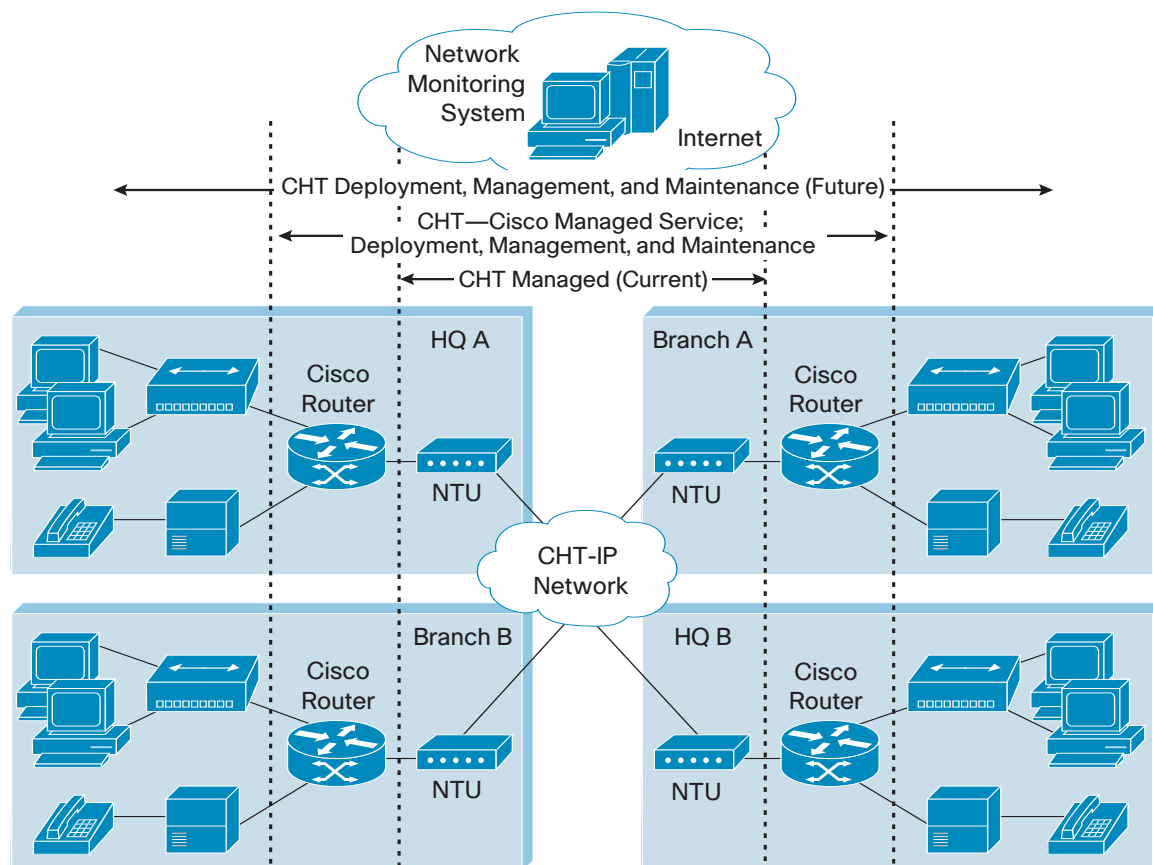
Network Monitoring System

Internet

CHT Deployment, Management, and Maintenance (Future)

CHT—Cisco Managed Service; Deployment, Management, and Maintenance

CHT Managed (Current)

HQ A

Cisco Router

NTU

Branch A

Cisco Router

NTU

CHT-IP Network

Branch B

Cisco Router

NTU

HQ B

Cisco Router

NTU